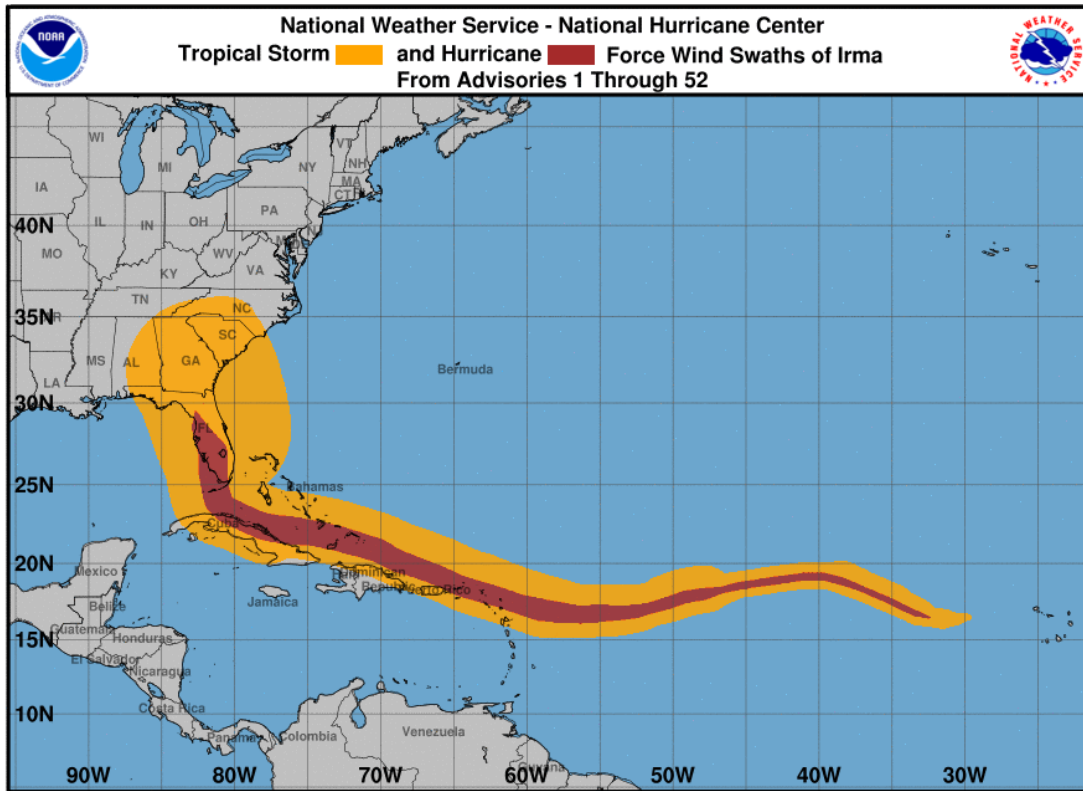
NOAA

National Weather Service - National Hurricane Center
Tropical Storm and Hurricane Force Wind Swaths of Irma
From Advisories 1 Through 52

NATIONAL WEATHER SERVICE

WI
MI
NY
VT
NH
MA
CT
IA
IL
IN
OH
PA
40N
MO
WV
VA
KY
TN
NC
35N
SC
MS
AL
GA
Bermuda
LA
30N
FL
25N
Bahamas
Cuba
20N
Mexico
Dominican Republic
Puerto Rico
Belize
Jamaica
Guatemala
Honduras
15N
El Salvador
Nicaragua
Costa Rica
10N
Panama
Colombia
Venezuela
Guyana
90W
80W
70W
60W
50W
40W
30W